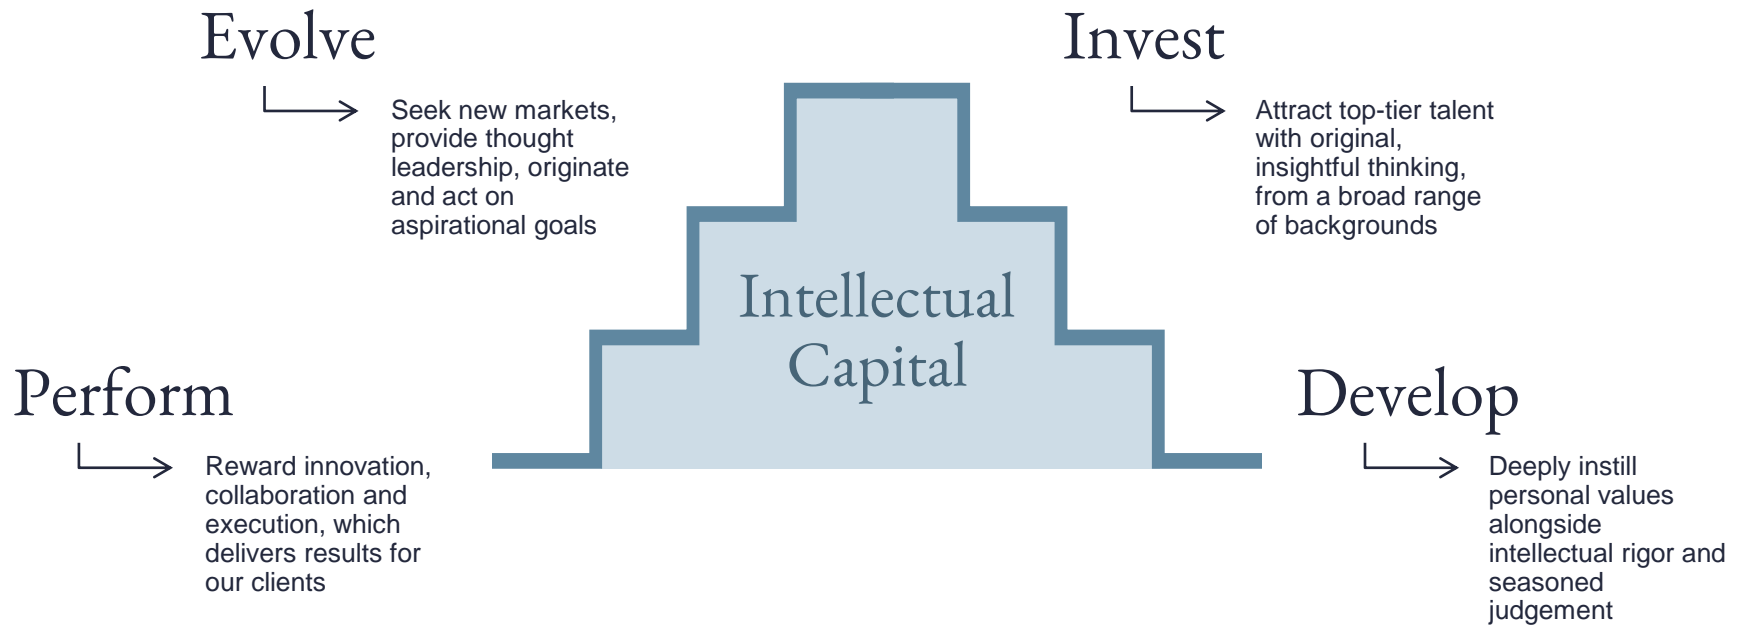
Evolve

Seek new markets, provide thought leadership, originate and act on aspirational goals

Invest

Attract top-tier talent with original, insightful thinking, from a broad range of backgrounds

Intellectual Capital

Perform

Reward innovation, collaboration and execution, which delivers results for our clients

Develop

Deeply instill personal values alongside intellectual rigor and seasoned judgement